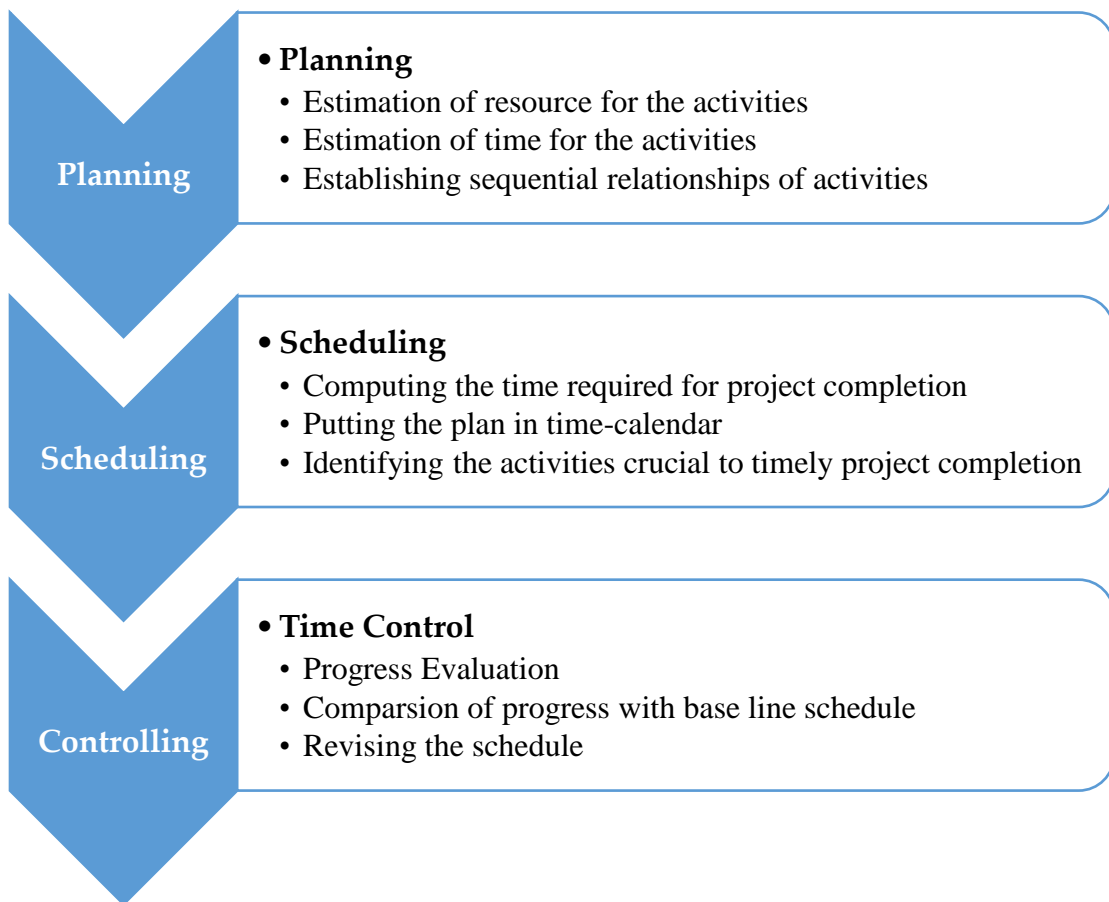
Planning

• Planning
• Estimation of resource for the activities
• Estimation of time for the activities
• Establishing sequential relationships of activities

Scheduling

• Scheduling
• Computing the time required for project completion
• Putting the plan in time-calendar
• Identifying the activities crucial to timely project completion

Controlling

• Time Control
• Progress Evaluation
• Comparsion of progress with base line schedule
• Revising the schedule